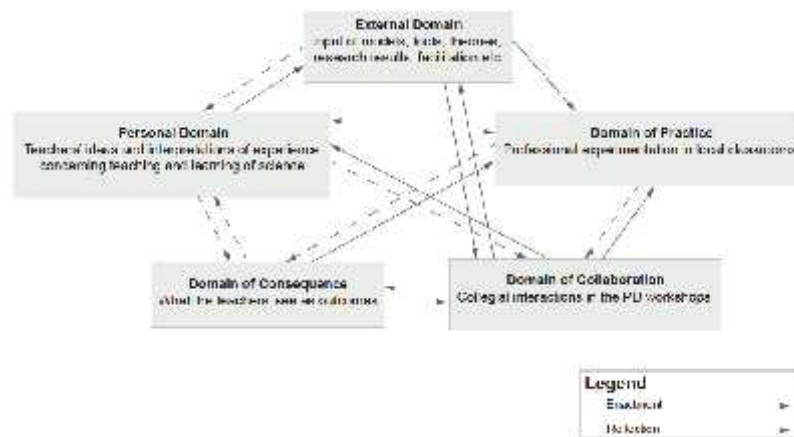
External Domain
Input of models, tools, theories, research results, facilitation etc

Personal Domain
Teachers' ideas and interpretations of experience concerning teaching and learning of science

Domain of Practice
Professional experimentation in local classrooms

Domain of Consequence
What the teachers see as outcomes

Domain of Collaboration
Collegial interactions in the PD workshops

Legend
Enactment
Reflection